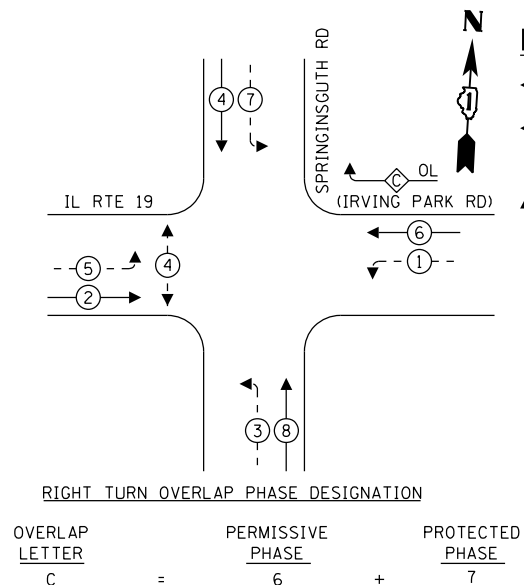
N

SPRINGINSGUTH RD

4 7

C OL

IL RTE 19

(IRVING PARK RD)

6

5 4

1

2

3 8

RIGHT TURN OVERLAP PHASE DESIGNATION

| OVERLAP LETTER | | PERMISSIVE PHASE | | PROTECTED PHASE |
|---|---|---|---|---|
| C | = | 6 | + | 7 |